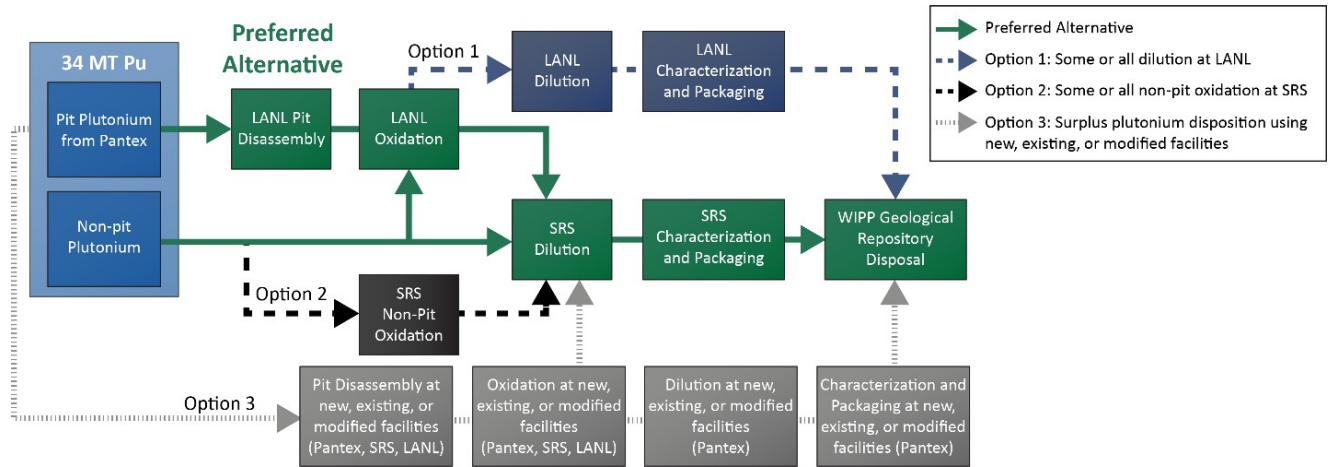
34 MT Pu

Pit Plutonium from Pantex

Non-pit Plutonium

Preferred Alternative

LANL Pit Disassembly

LANL Oxidation

Option 1

LANL Dilution

LANL Characterization and Packaging

SRS Dilution

SRS Characterization and Packaging

WIPP Geological Repository Disposal

Option 2

SRS Non-Pit Oxidation

Option 3

Pit Disassembly at new, existing, or modified facilities (Pantex, SRS, LANL)

Oxidation at new, existing, or modified facilities (Pantex, SRS, LANL)

Dilution at new, existing, or modified facilities (Pantex)

Characterization and Packaging at new, existing, or modified facilities (Pantex)

Preferred Alternative

Option 1: Some or all dilution at LANL

Option 2: Some or all non-pit oxidation at SRS

Option 3: Surplus plutonium disposition using new, existing, or modified facilities